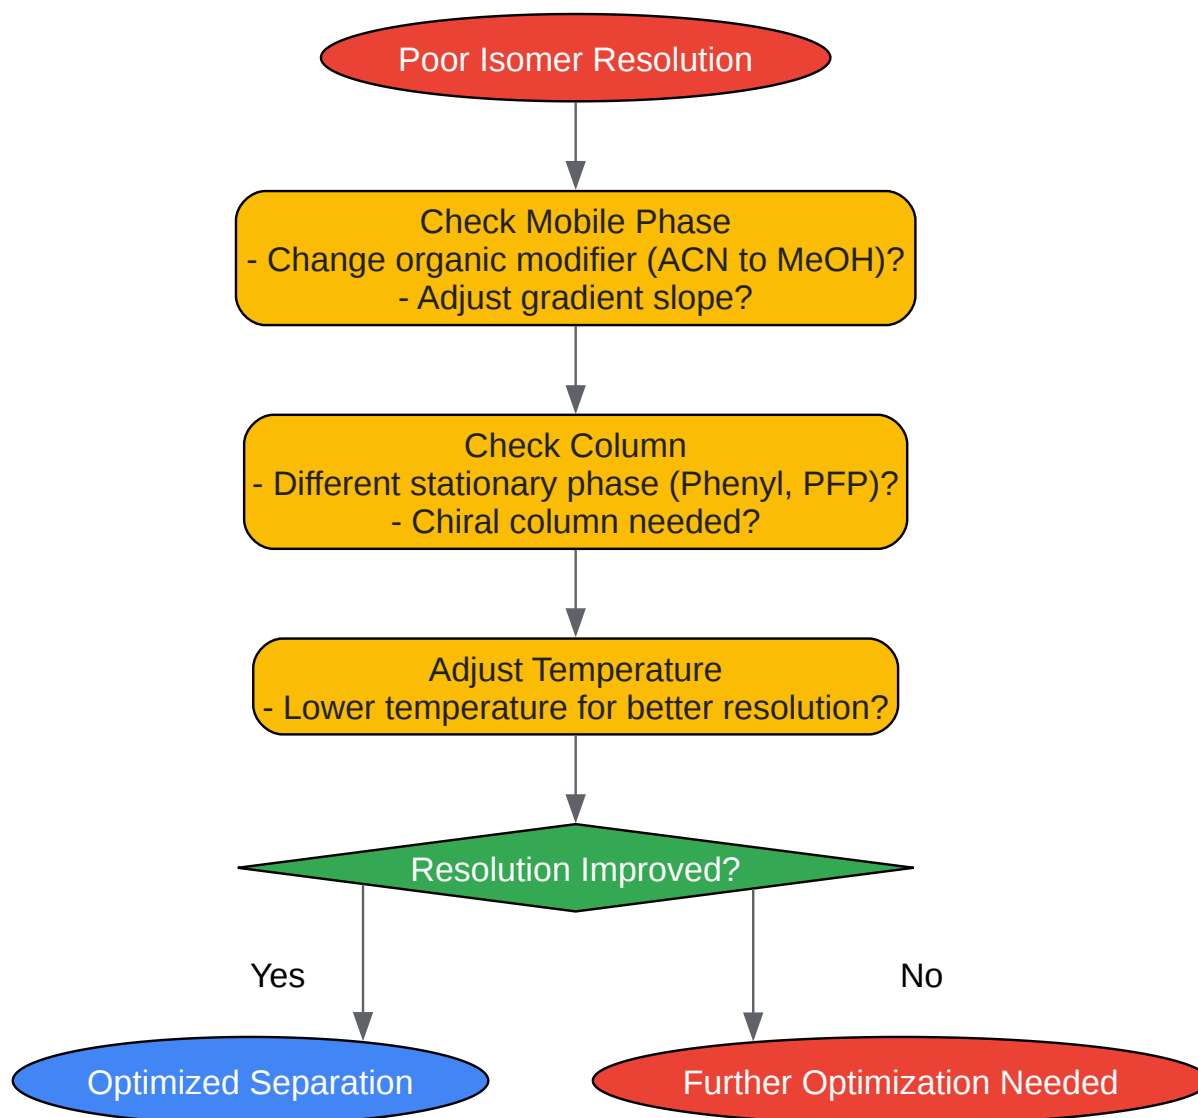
Poor Isomer Resolution

Check Mobile Phase
- Change organic modifier (ACN to MeOH)?
- Adjust gradient slope?

Check Column
- Different stationary phase (Phenyl, PFP)?
- Chiral column needed?

Adjust Temperature
- Lower temperature for better resolution?

Resolution Improved?

Yes

No

Optimized Separation

Further Optimization Needed